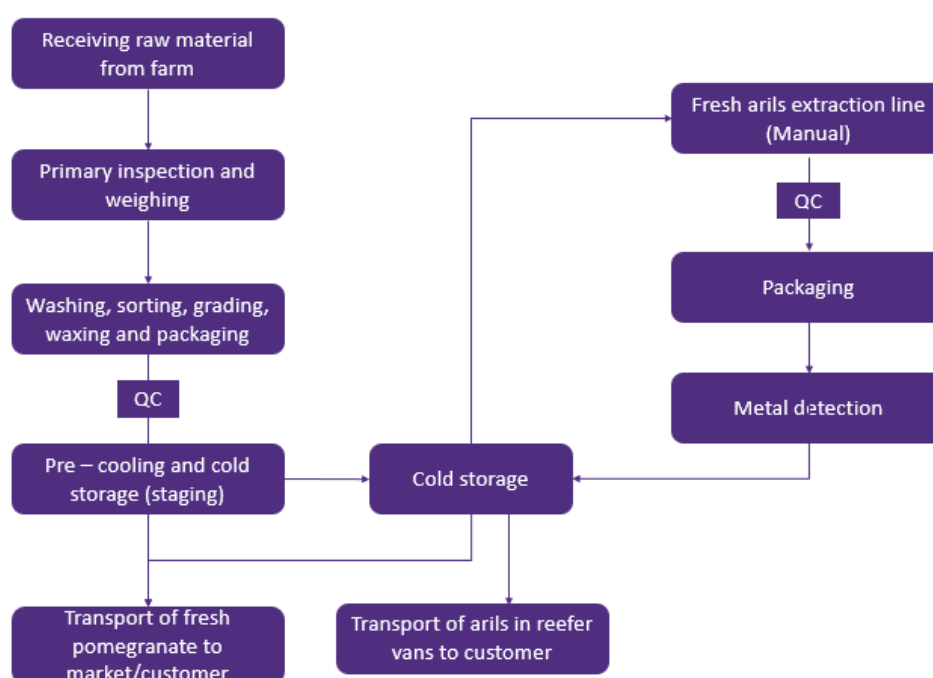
Receiving raw material from farm

Primary inspection and weighing

Washing, sorting, grading, waxing and packaging

QC

Pre – cooling and cold storage (staging)

Transport of fresh pomegranate to market/customer

Cold storage

Transport of arils in reefer vans to customer

Fresh arils extraction line (Manual)

QC

Packaging

Metal detection